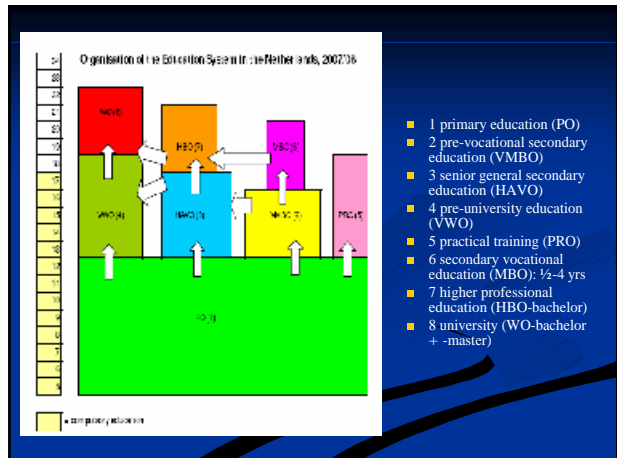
Organisation of the Education System in the Netherlands, 2007/08

| 24 |
| 23 |
| 22 |
| 21 |
| 20 |
| 19 |
| 18 |
| 17 |
| 16 |
| 15 |
| 14 |
| 13 |
| 12 |
| 11 |
| 10 |
| 9 |
| 8 |
| 7 |
| 6 |
| 5 |

WO (8)

HBO (7)

MBO (6)

VWO (4)

HAVO (3)

VMBO (2)

PRO (5)

PO (1)

= compulsory education

- 1 primary education (PO)
- 2 pre-vocational secondary education (VMBO)
- 3 senior general secondary education (HAVO)
- 4 pre-university education (VWO)
- 5 practical training (PRO)
- 6 secondary vocational education (MBO): ½-4 yrs
- 7 higher professional education (HBO-bachelor)
- 8 university (WO-bachelor + -master)